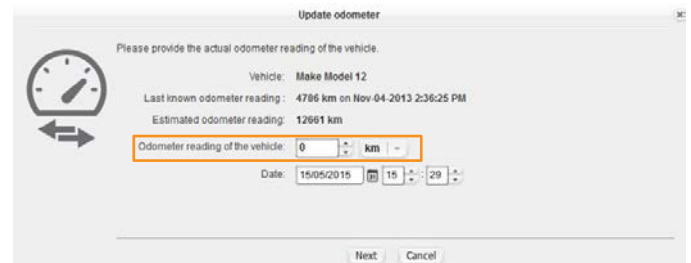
Update odometer

Please provide the actual odometer reading of the vehicle.

Vehicle: Make Model 12

Last known odometer reading: 4786 km on Nov-04-2013 2:36:25 PM

Estimated odometer reading: 12661 km

Odometer reading of the vehicle: 0 km

Date: 15/05/2015 15 : 29

Next Cancel